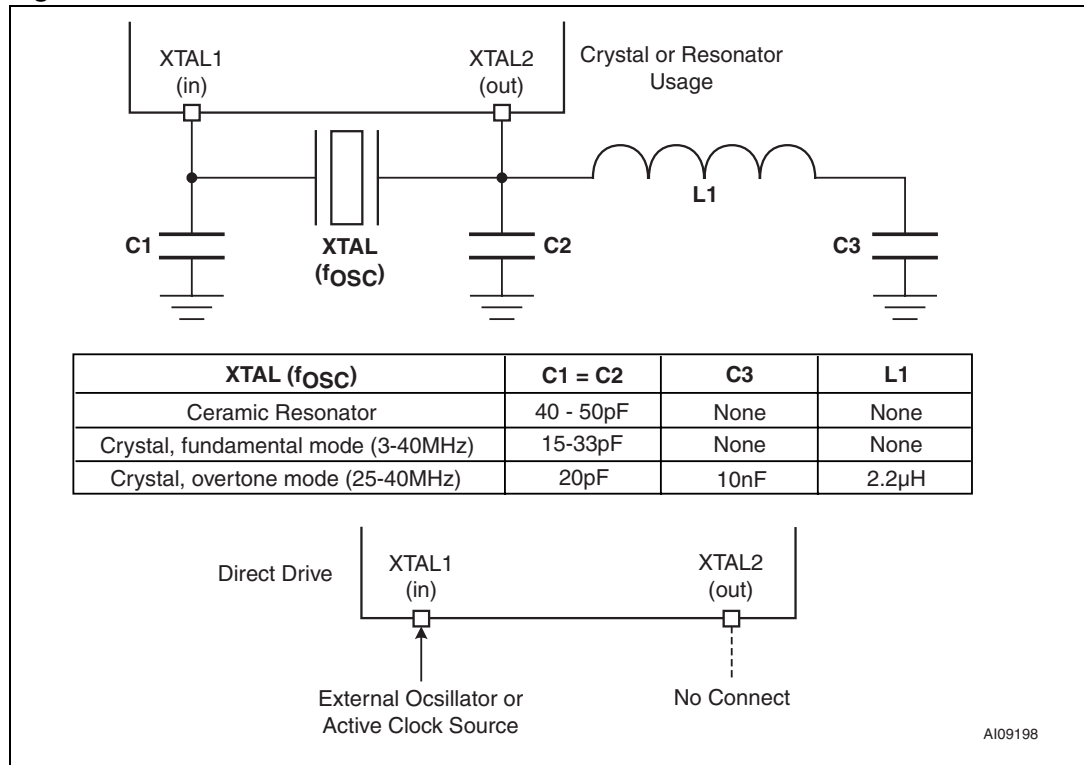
XTAL1
(in)

XTAL2
(out)

Crystal or Resonator
Usage

L1

C1

XTAL
($f_{OSC}$)

C2

C3

| XTAL ($f_{OSC}$) | C1 = C2 | C3 | L1 |
|---|---|---|---|
| Ceramic Resonator | 40 - 50pF | None | None |
| Crystal, fundamental mode (3-40MHz) | 15-33pF | None | None |
| Crystal, overtone mode (25-40MHz) | 20pF | 10nF | 2.2µH |

Direct Drive

XTAL1
(in)

XTAL2
(out)

External Ocsillator or
Active Clock Source

No Connect

AI09198